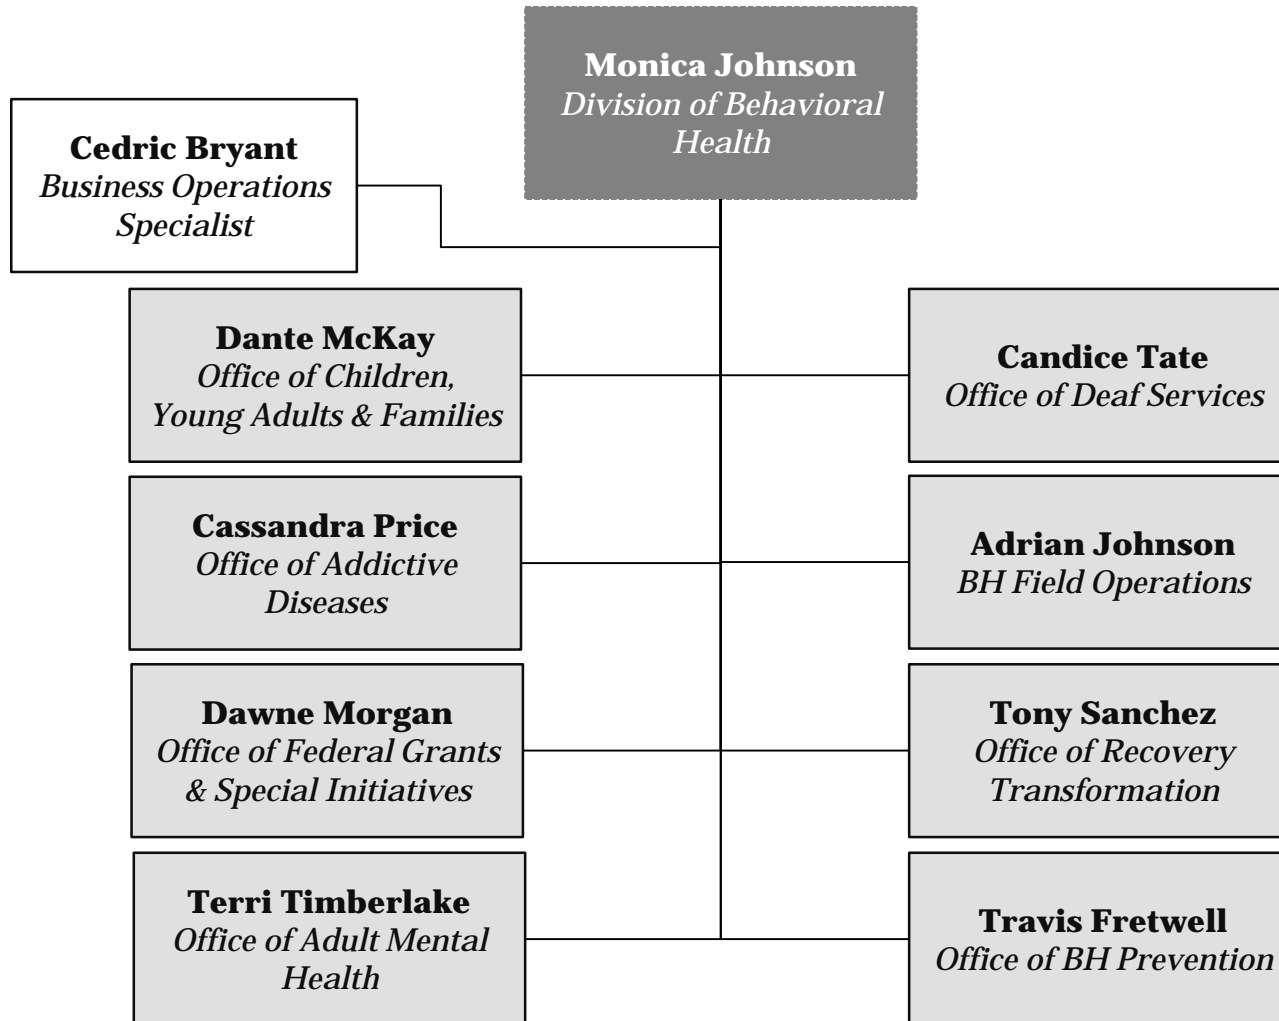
Monica Johnson
Division of Behavioral Health

Cedric Bryant
Business Operations Specialist

Dante McKay
Office of Children, Young Adults & Families

Candice Tate
Office of Deaf Services

Cassandra Price
Office of Addictive Diseases

Adrian Johnson
BH Field Operations

Dawne Morgan
Office of Federal Grants & Special Initiatives

Tony Sanchez
Office of Recovery Transformation

Terri Timberlake
Office of Adult Mental Health

Travis Fretwell
Office of BH Prevention